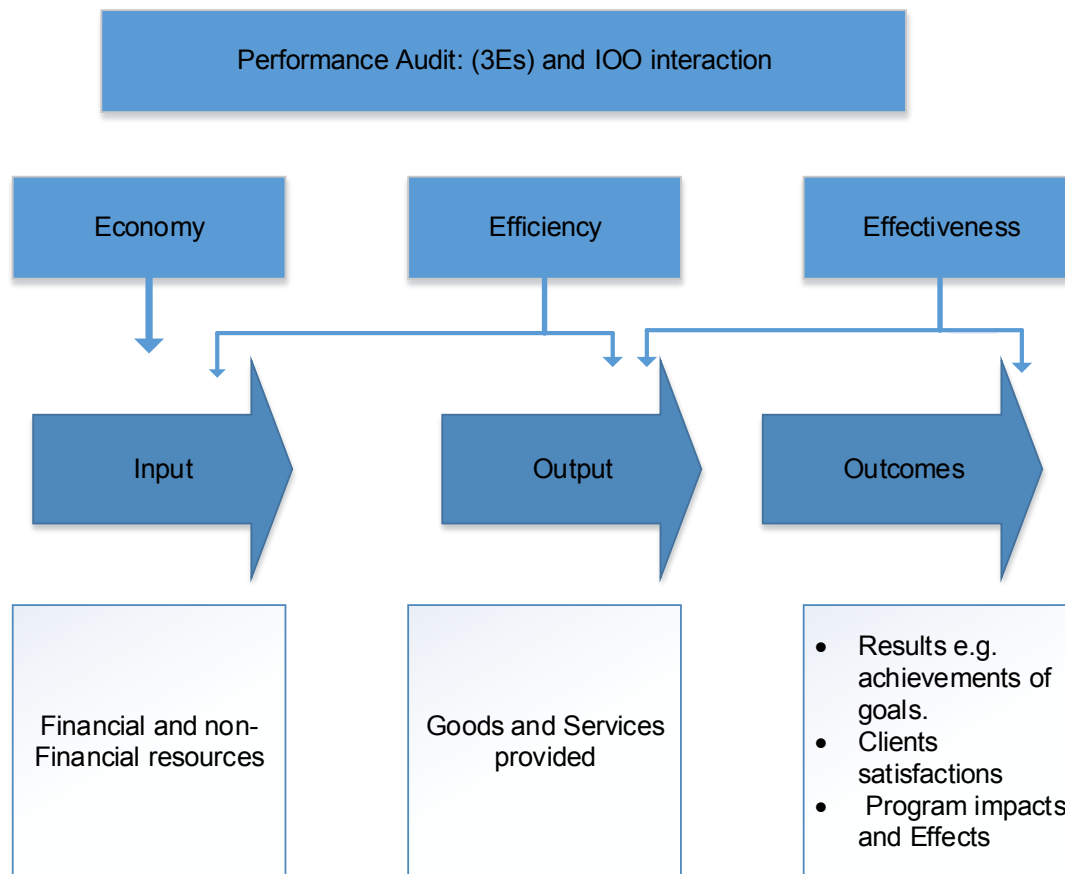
Performance Audit: (3Es) and IOO interaction

Economy

Efficiency

Effectiveness

Input

Output

Outcomes

Financial and non-Financial resources

Goods and Services provided

- Results e.g. achievements of goals.
- Clients satisfactions
- Program impacts and Effects